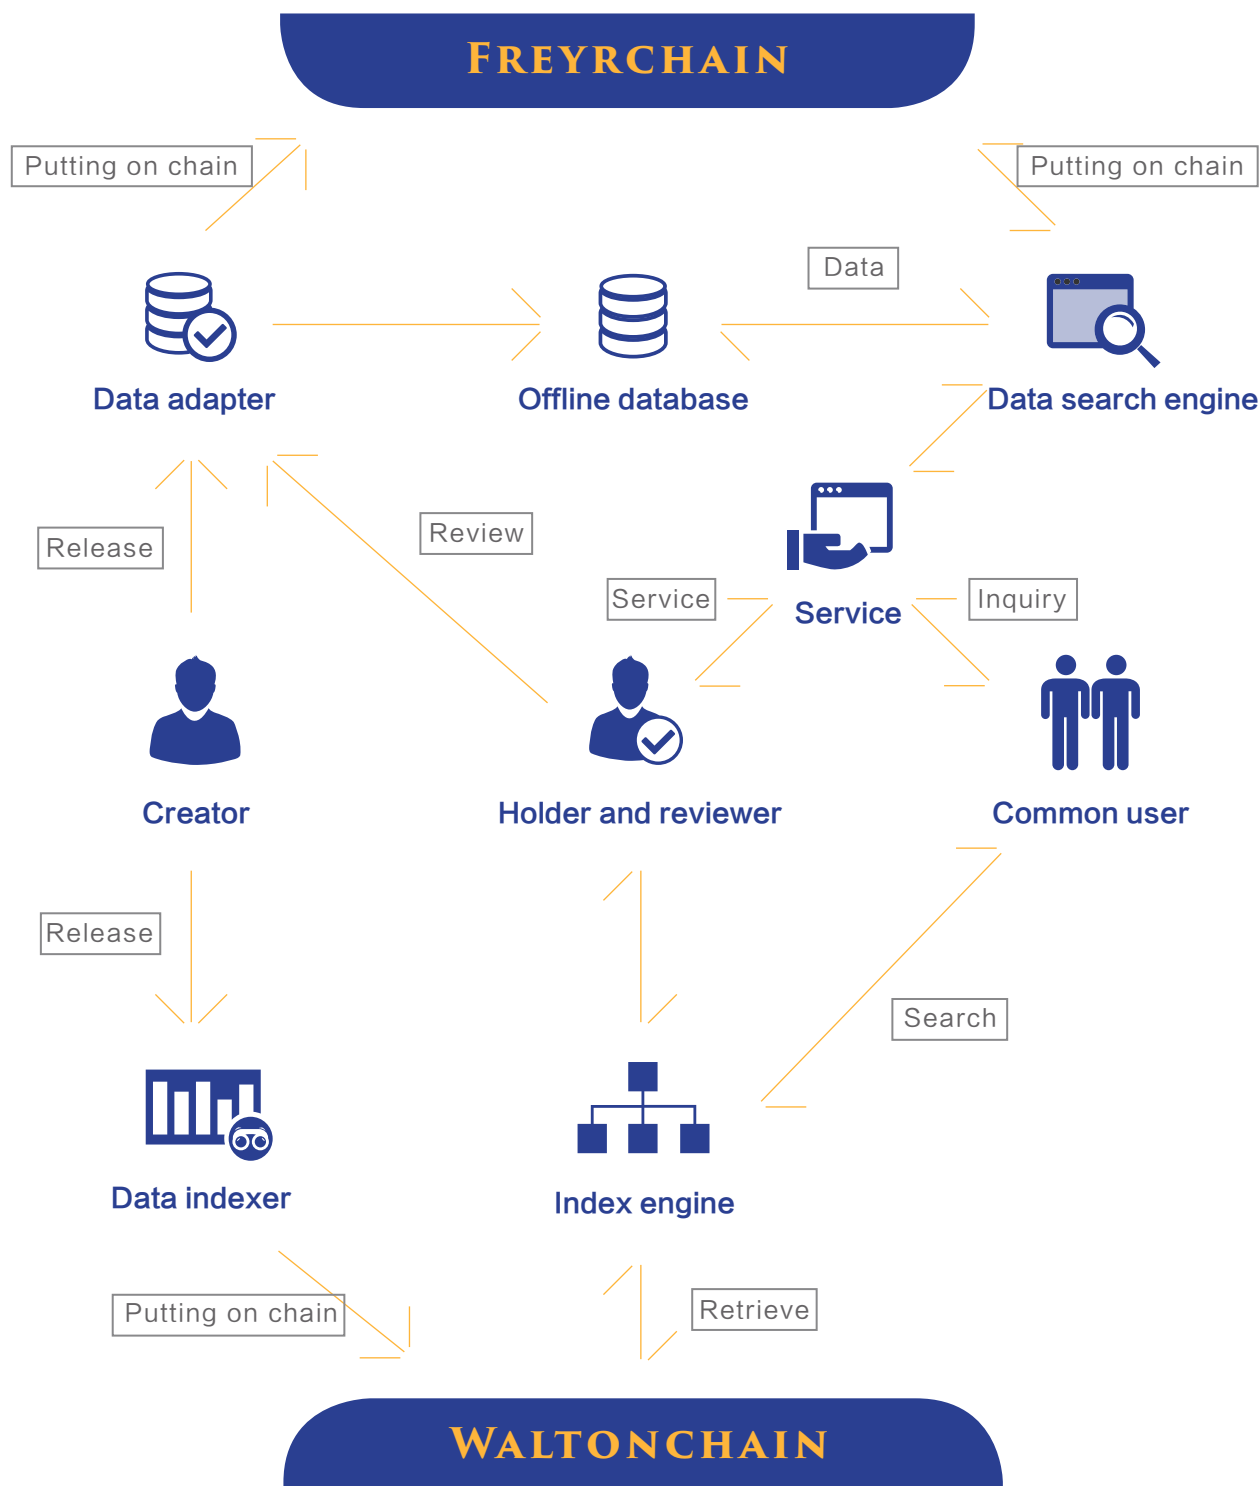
FREYRCHAIN

Putting on chain

Putting on chain

Data

Data adapter

Offline database

Data search engine

Release

Review

Service

Service

Inquiry

Creator

Holder and reviewer

Common user

Release

Search

Data indexer

Index engine

Putting on chain

Retrieve

WALTONCHAIN